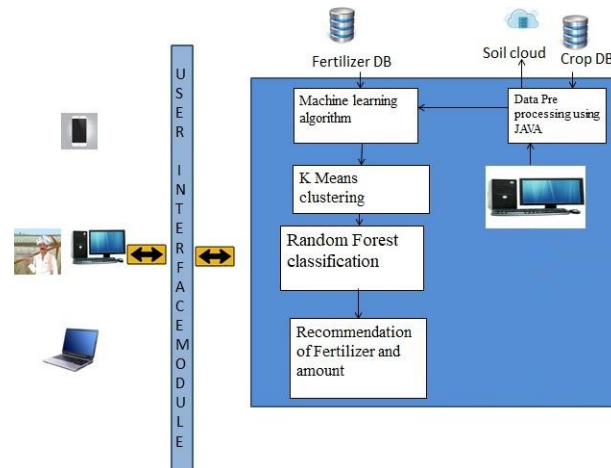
USER INTERFACE MODULE

Fertilizer DB

Soil cloud

Crop DB

Machine learning algorithm

Data Pre processing using JAVA

K Means clustering

Random Forest classification

Recommendation of Fertilizer and amount